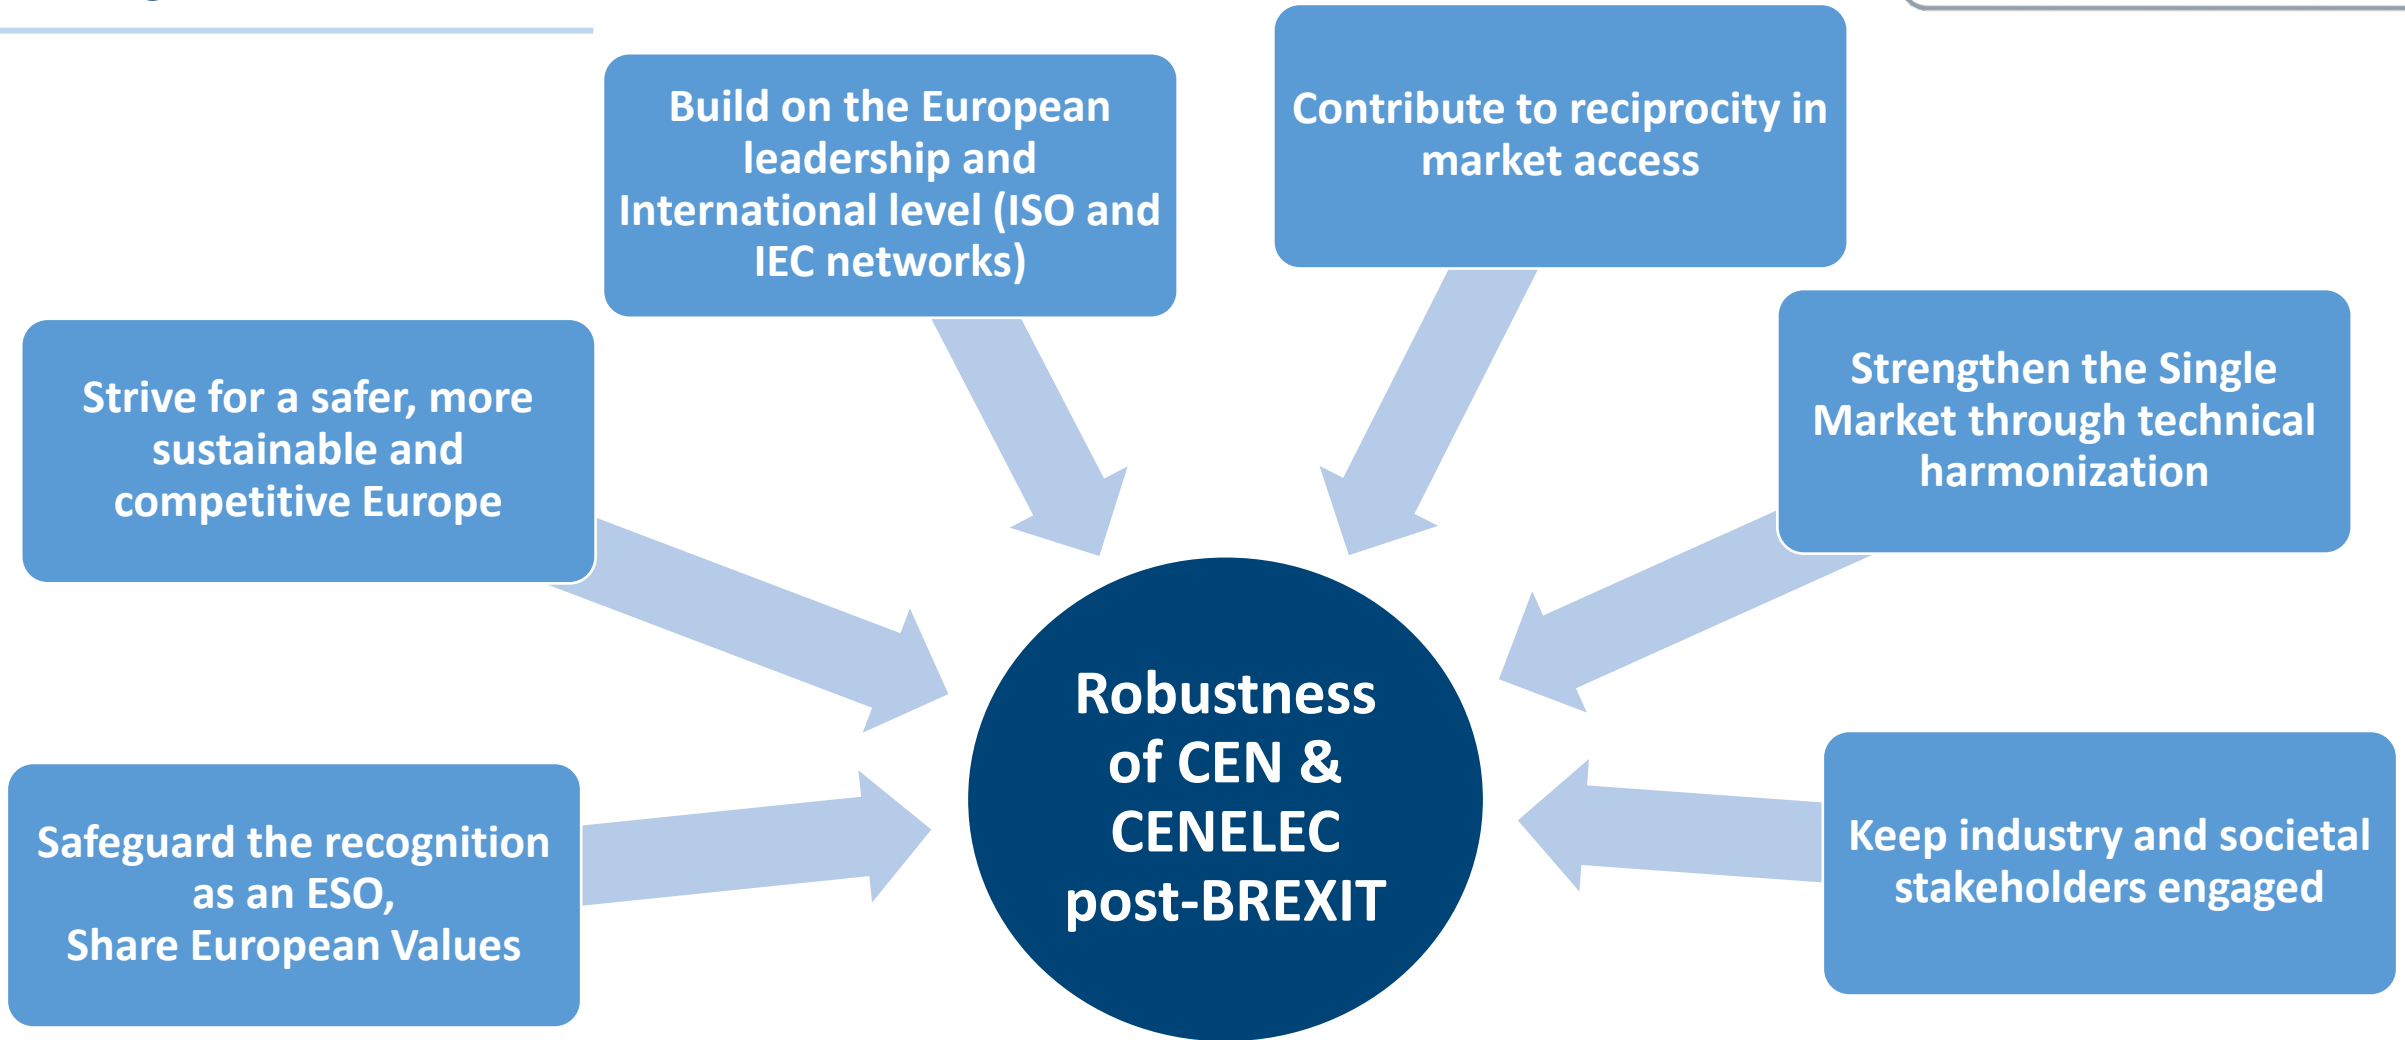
Build on the European leadership and International level (ISO and IEC networks)

Contribute to reciprocity in market access

Strive for a safer, more sustainable and competitive Europe

Strengthen the Single Market through technical harmonization

Robustness of CEN & CENELEC post-BREXIT

Safeguard the recognition as an ESO,
Share European Values

Keep industry and societal stakeholders engaged